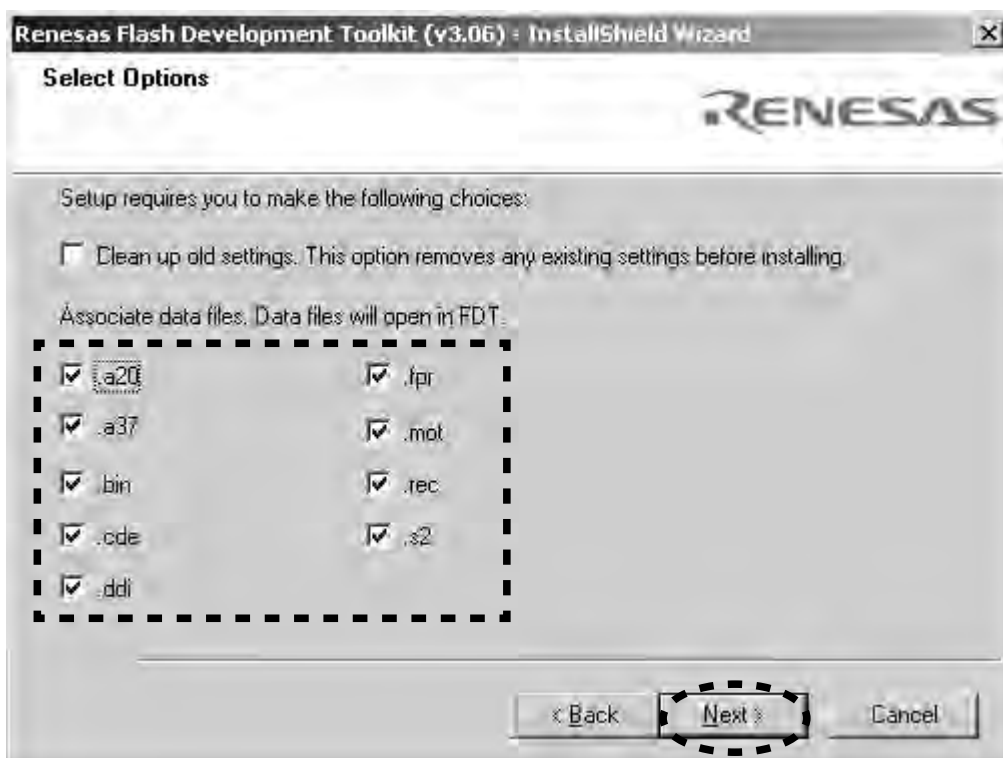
Renesas Flash Development Toolkit (v3.06) - InstallShield Wizard

Select Options

RENESAS

Setup requires you to make the following choices:

Clean up old settings. This option removes any existing settings before installing.

Associate data files. Data files will open in FDT.

.a20
.a37
.bin
.cde
.ddi

.fpr
.mot
.rec
.s2

< Back
Next >
Cancel